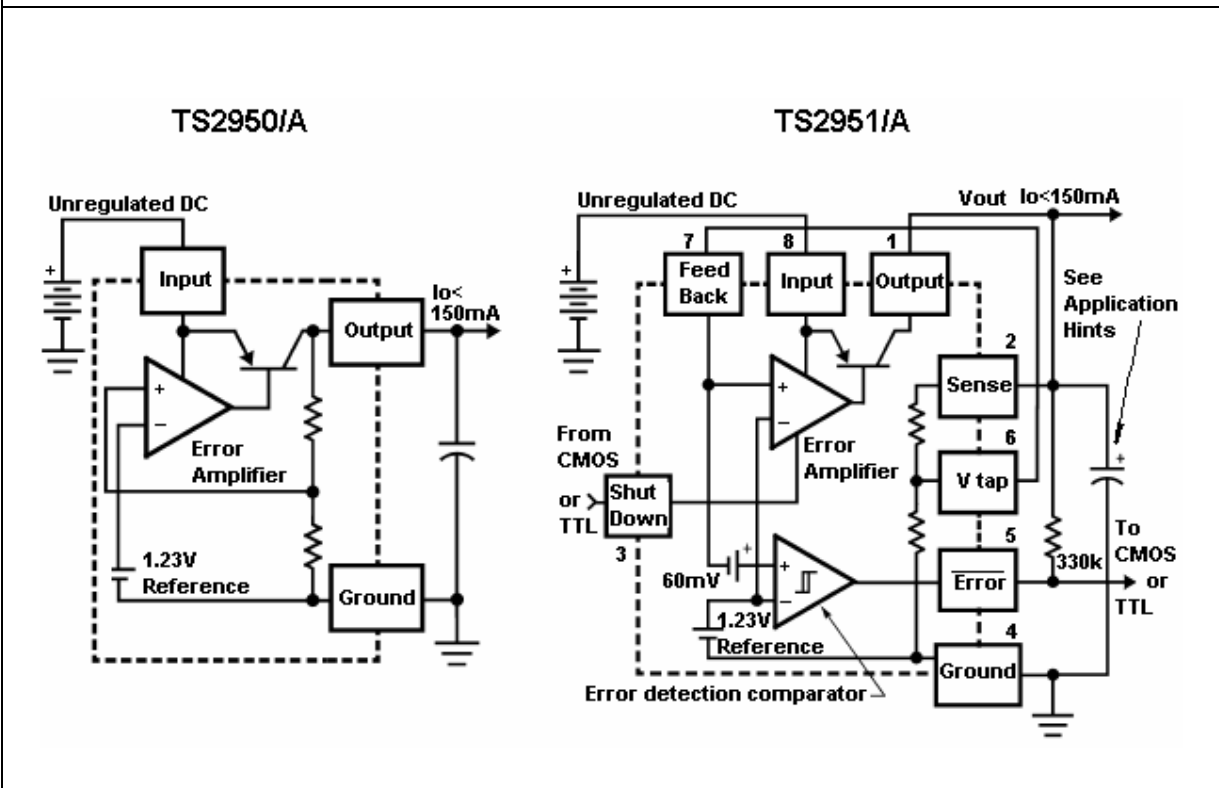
TS2950/A

Unregulated DC

Input

Output

Io< 150mA

Error Amplifier

1.23V Reference

Ground

TS2951/A

Unregulated DC

Vout Io<150mA

7 Feed Back

8 Input

1 Output

See Application Hints

2 Sense

Error Amplifier

From CMOS or TTL

Shut Down

3

6 V tap

5

60mV

1.23V Reference

$\overline{\text{Error}}$

330k

To CMOS or TTL

4 Ground

Error detection comparator